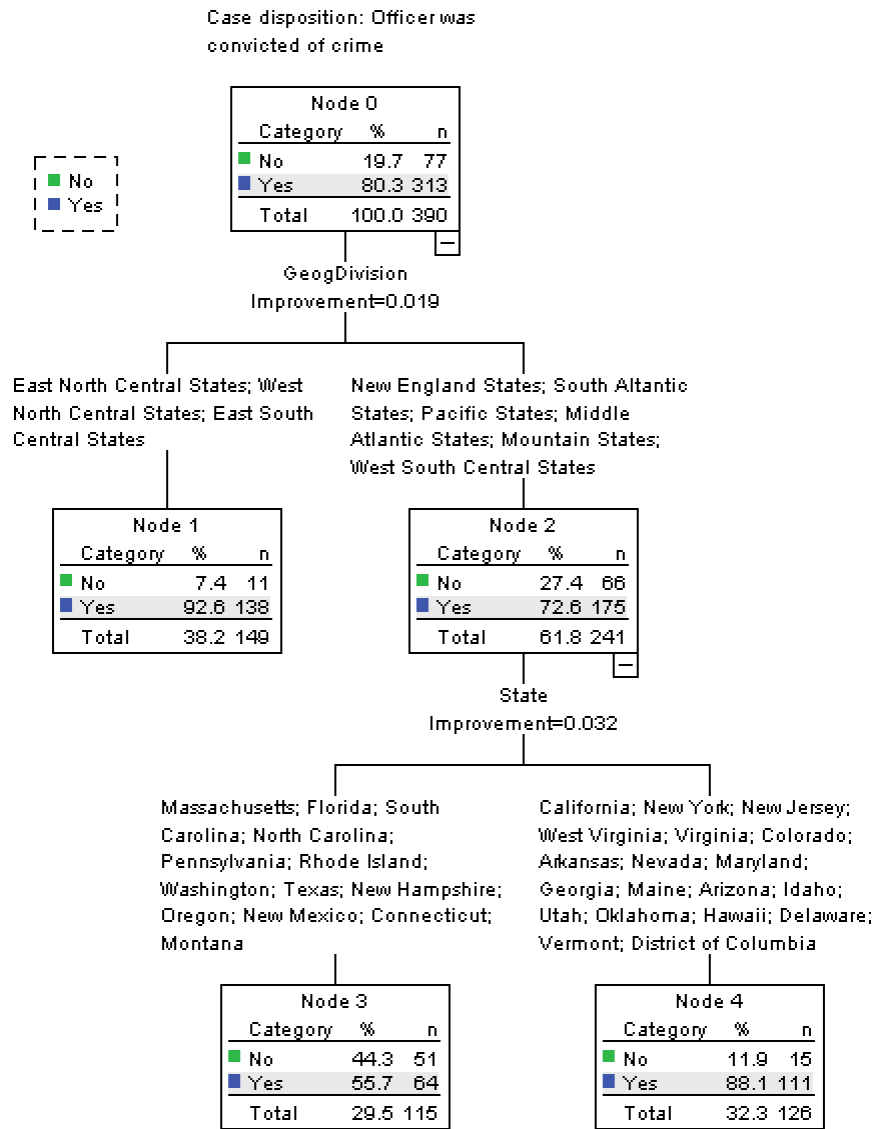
Case disposition: Officer was convicted of crime

No
Yes

Node 0

| Category | % | n |
|---|---|---|
| No | 19.7 | 77 |
| Yes | 80.3 | 313 |
| Total | 100.0 | 390 |

GeogDivision
Improvement=0.019

East North Central States; West North Central States; East South Central States

New England States; South Altantic States; Pacific States; Middle Atlantic States; Mountain States; West South Central States

Node 1

| Category | % | n |
|---|---|---|
| No | 7.4 | 11 |
| Yes | 92.6 | 138 |
| Total | 38.2 | 149 |

Node 2

| Category | % | n |
|---|---|---|
| No | 27.4 | 66 |
| Yes | 72.6 | 175 |
| Total | 61.8 | 241 |

State
Improvement=0.032

Massachusetts; Florida; South Carolina; North Carolina; Pennsylvania; Rhode Island; Washington; Texas; New Hampshire; Oregon; New Mexico; Connecticut; Montana

California; New York; New Jersey; West Virginia; Virginia; Colorado; Arkansas; Nevada; Maryland; Georgia; Maine; Arizona; Idaho; Utah; Oklahoma; Hawaii; Delaware; Vermont; District of Columbia

Node 3

| Category | % | n |
|---|---|---|
| No | 44.3 | 51 |
| Yes | 55.7 | 64 |
| Total | 29.5 | 115 |

Node 4

| Category | % | n |
|---|---|---|
| No | 11.9 | 15 |
| Yes | 88.1 | 111 |
| Total | 32.3 | 126 |